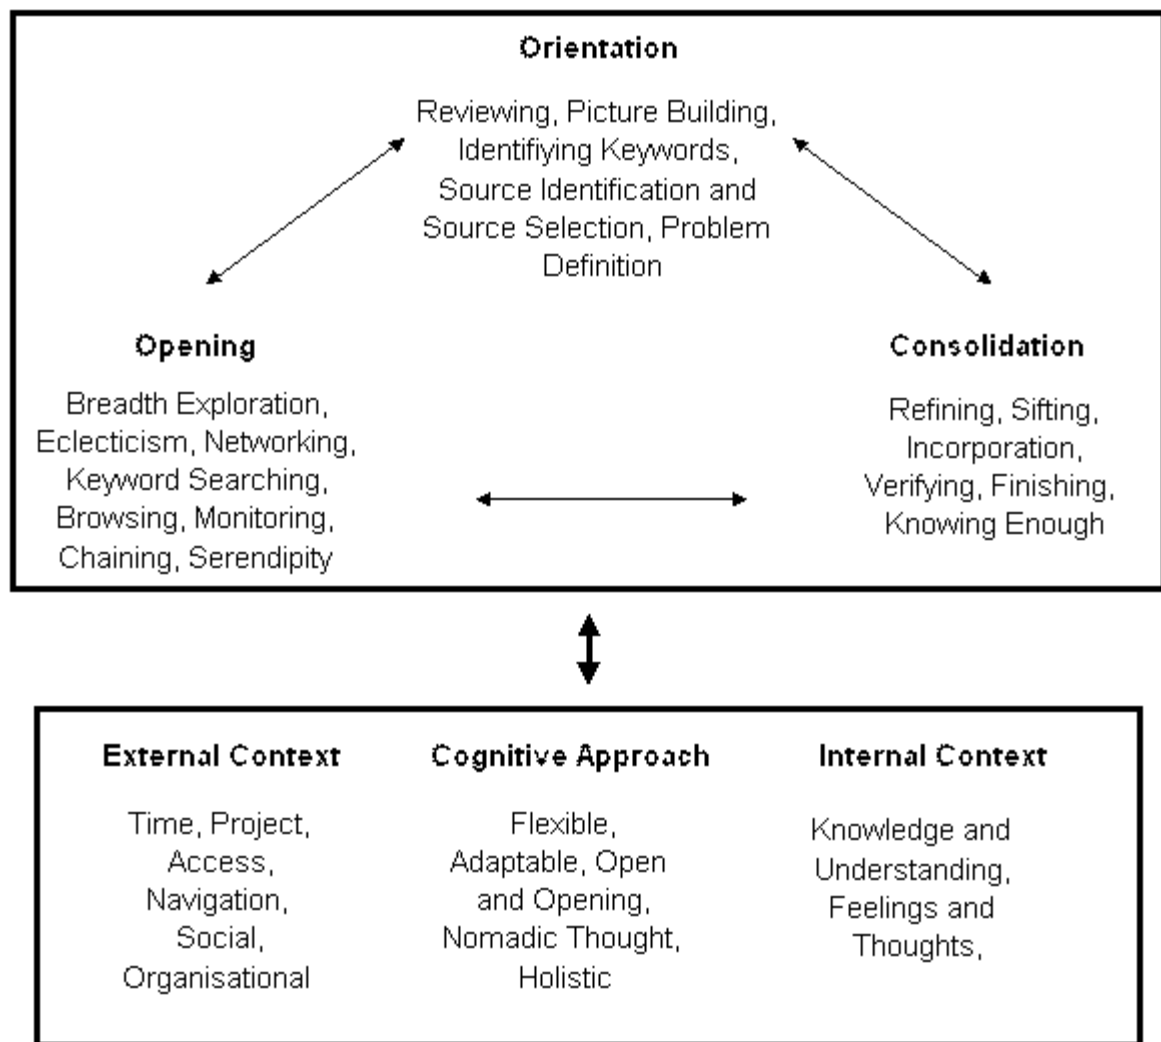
Orientation

Reviewing, Picture Building, Identifiying Keywords, Source Identification and Source Selection, Problem Definition

Opening

Breadth Exploration, Eclecticism, Networking, Keyword Searching, Browsing, Monitoring, Chaining, Serendipity

Consolidation

Refining, Sifting, Incorporation, Verifying, Finishing, Knowing Enough

External Context

Time, Project, Access, Navigation, Social, Organisational

Cognitive Approach

Flexible, Adaptable, Open and Opening, Nomadic Thought, Holistic

Internal Context

Knowledge and Understanding, Feelings and Thoughts,